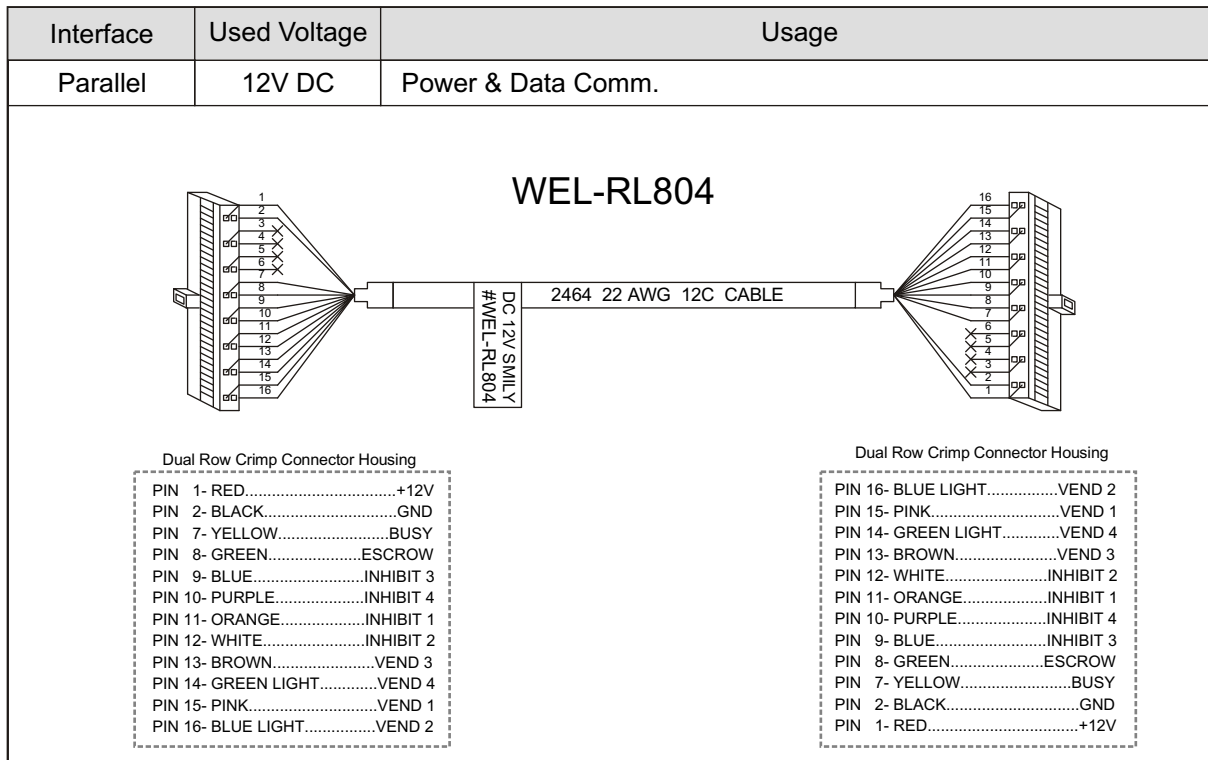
| Interface | Used Voltage | Usage |
|---|---|---|
| Parallel | 12V DC | Power & Data Comm. |

WEL-RL804

1 2 3 4 5 6 7 8 9 10 11 12 13 14 15 16

DC 12V SMILY
#WEL-RL804

2464 22 AWG 12C CABLE

16 15 14 13 12 11 10 9 8 7 6 5 4 3 2 1

Dual Row Crimp Connector Housing

PIN 1- RED.................................+12V
PIN 2- BLACK..............................GND
PIN 7- YELLOW.........................BUSY
PIN 8- GREEN.....................ESCROW
PIN 9- BLUE.........................INHIBIT 3
PIN 10- PURPLE....................INHIBIT 4
PIN 11- ORANGE...................INHIBIT 1
PIN 12- WHITE.......................INHIBIT 2
PIN 13- BROWN.......................VEND 3
PIN 14- GREEN LIGHT.............VEND 4
PIN 15- PINK.............................VEND 1
PIN 16- BLUE LIGHT................VEND 2

Dual Row Crimp Connector Housing

PIN 16- BLUE LIGHT................VEND 2
PIN 15- PINK.............................VEND 1
PIN 14- GREEN LIGHT.............VEND 4
PIN 13- BROWN.......................VEND 3
PIN 12- WHITE.......................INHIBIT 2
PIN 11- ORANGE...................INHIBIT 1
PIN 10- PURPLE....................INHIBIT 4
PIN 9- BLUE.........................INHIBIT 3
PIN 8- GREEN.....................ESCROW
PIN 7- YELLOW.........................BUSY
PIN 2- BLACK..............................GND
PIN 1- RED.................................+12V